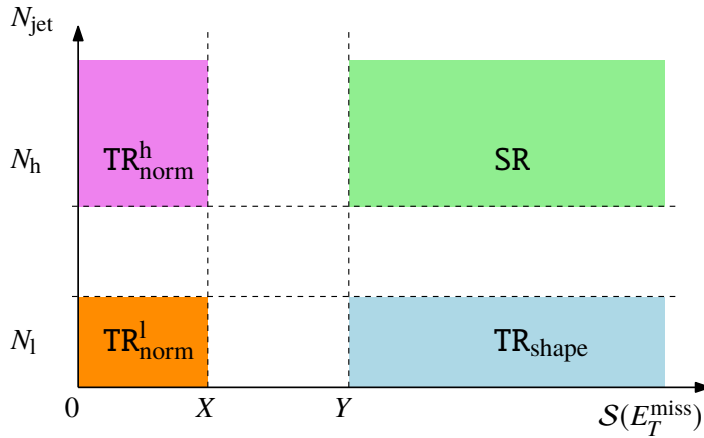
$N_{\text{jet}}$

$N_{\text{h}}$

$\text{TR}^{\text{h}}_{\text{norm}}$

SR

$N_{\text{l}}$

$\text{TR}^{\text{l}}_{\text{norm}}$

$\text{TR}_{\text{shape}}$

0

$X$

$Y$

$\mathcal{S}(E_T^{\text{miss}})$